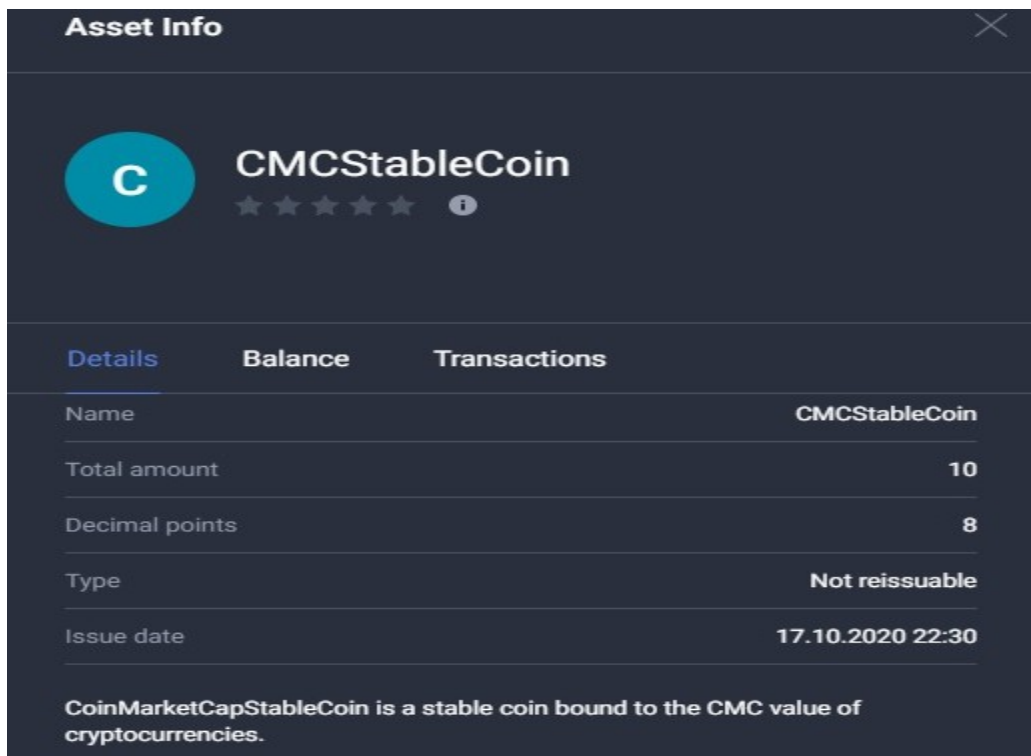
Asset Info

C

CMCStableCoin

Details Balance Transactions

| | |
|---|---|
| Name | CMCStableCoin |
| Total amount | 10 |
| Decimal points | 8 |
| Type | Not reissuable |
| Issue date | 17.10.2020 22:30 |

CoinMarketCapStableCoin is a stable coin bound to the CMC value of cryptocurrencies.